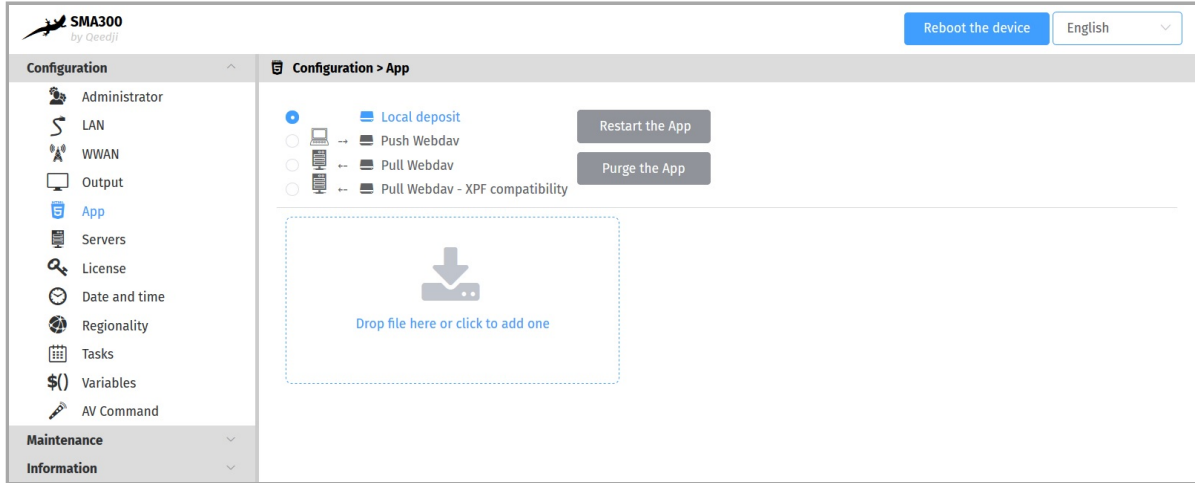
SMA300
by Qeedji

Reboot the device
English

Configuration
Administrator
LAN
WWAN
Output
App
Servers
License
Date and time
Regionality
Tasks
$() Variables
AV Command
Maintenance
Information

Configuration > App

Local deposit
→ Push Webdav
← Pull Webdav
← Pull Webdav - XPF compatibility

Restart the App
Purge the App

Drop file here or click to add one